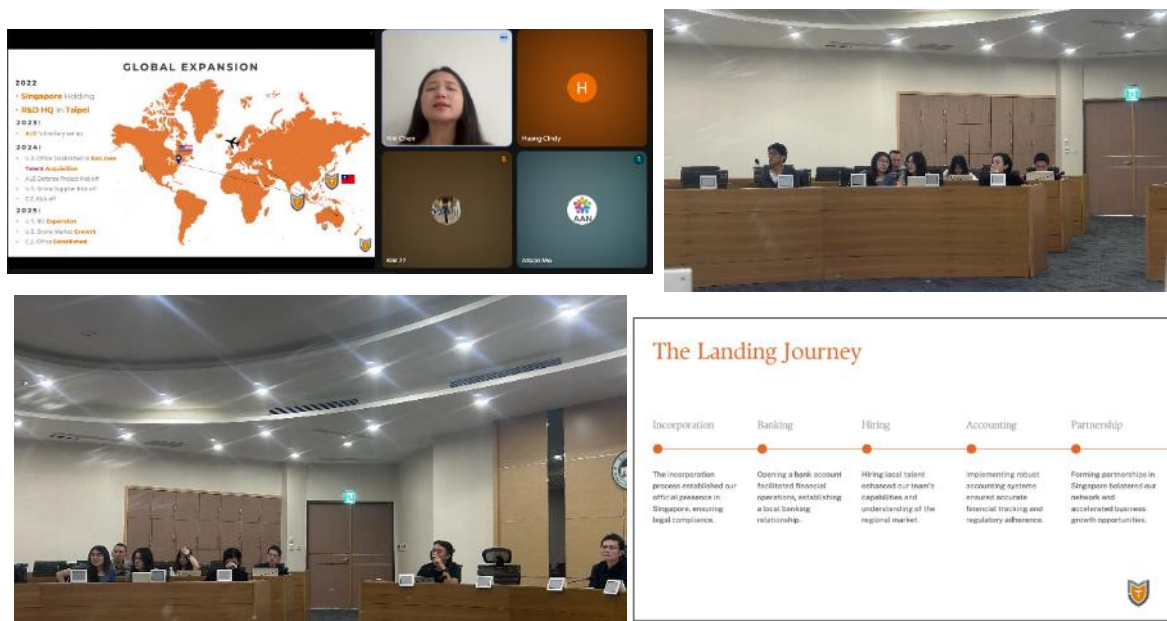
GLOBAL EXPANSION

2022
• Singapore Holding
• R&D HQ in Taipei

2023:
• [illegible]

2024:
• U.S. Office Established in San Jose Talent Acquisition
• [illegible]
• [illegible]
• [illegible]

2025:
• U.S. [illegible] Expansion
• U.S. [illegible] Growth
• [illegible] Office Established

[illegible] Chen

H
Huang Cindy

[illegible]

AAN
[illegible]

The Landing Journey

Incorporation
The incorporation process established our official presence in Singapore, ensuring legal compliance.

Banking
Opening a bank account facilitated financial operations, establishing a local banking relationship.

Hiring
Hiring local talent enhanced our team's capabilities and understanding of the regional market.

Accounting
Implementing robust accounting systems ensured accurate financial tracking and regulatory adherence.

Partnership
Forming partnerships in Singapore bolstered our network and accelerated business growth opportunities.